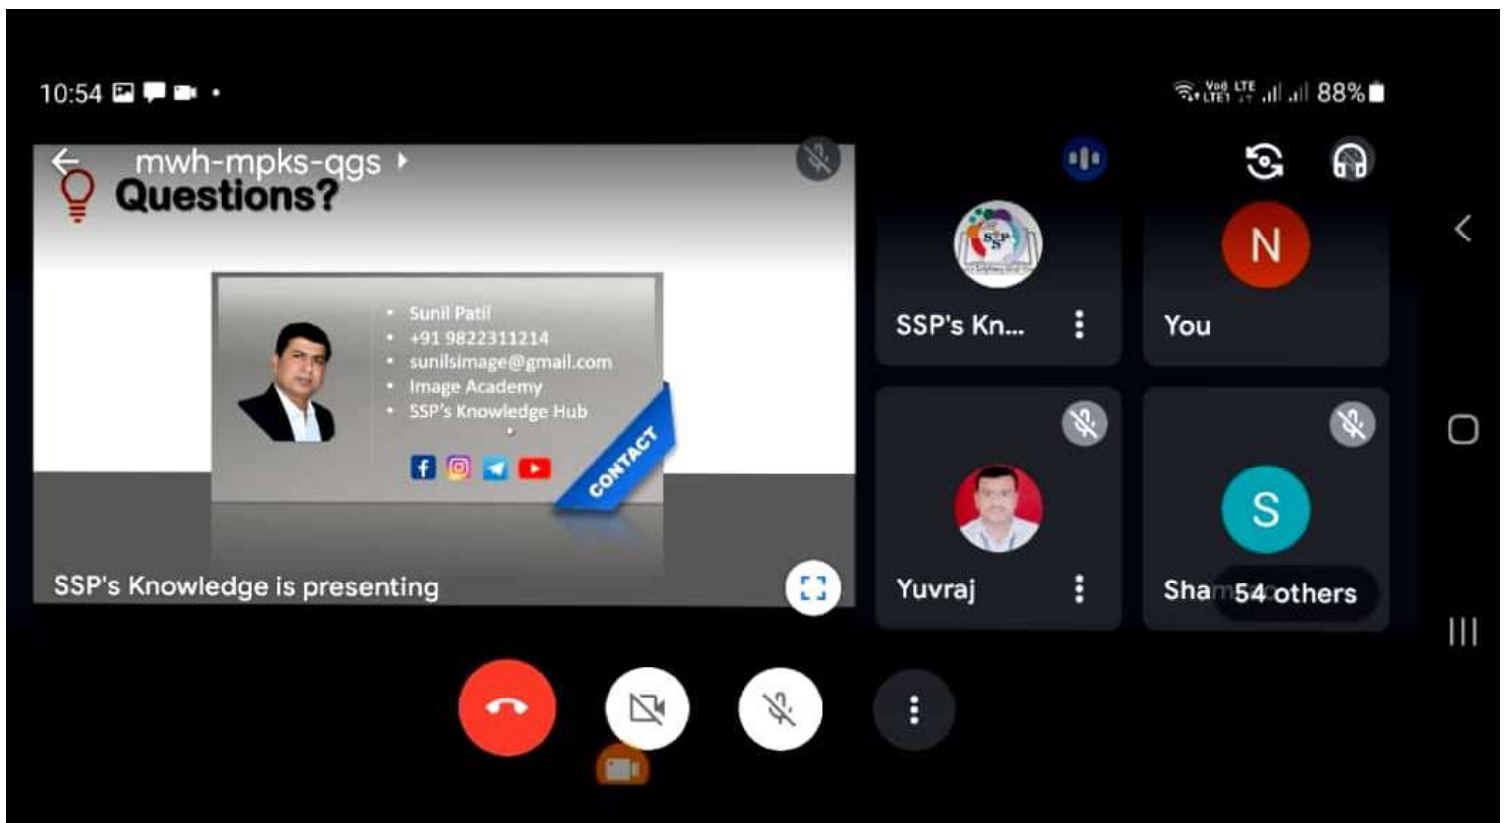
10:54

Vo) LTE LTE1 88%

mwh-mpks-qgs

Questions?

Sunil Patil
+91 9822311214
sunilsimage@gmail.com
Image Academy
SSP's Knowledge Hub

CONTACT

SSP's Knowledge is presenting

SSP's Kn...

N

You

Yuvraj

S

Sha 54 others